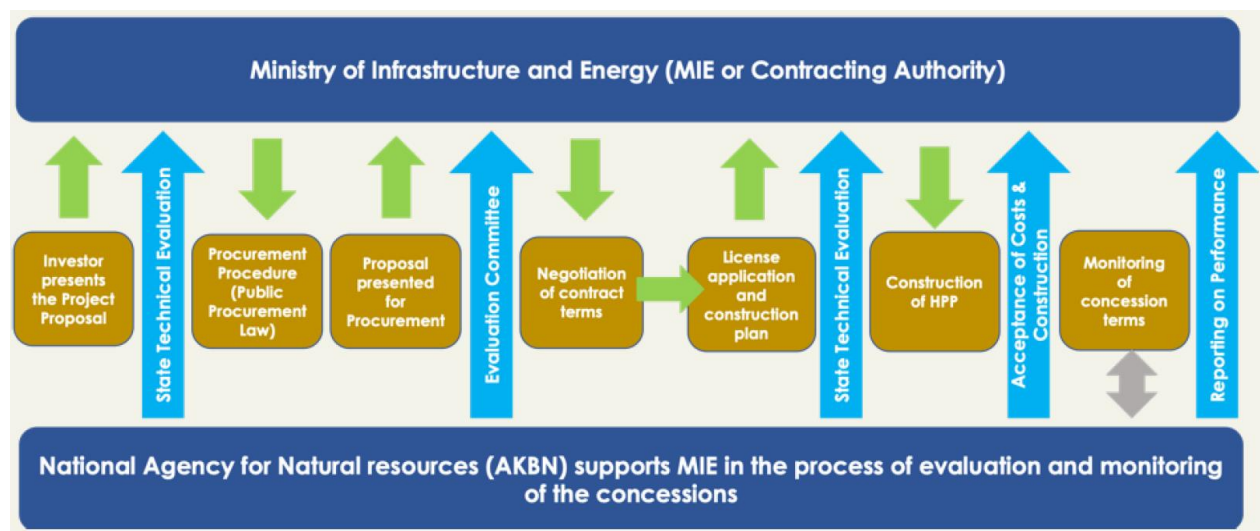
Ministry of Infrastructure and Energy (MIE or Contracting Authority)

Investor presents the Project Proposal

State Technical Evaluation

Procurement Procedure (Public Procurement Law)

Proposal presented for Procurement

Evaluation Committee

Negotiation of contract terms

License application and construction plan

State Technical Evaluation

Construction of HPP

Acceptance of Costs & Construction

Monitoring of concession terms

Reporting on Performance

National Agency for Natural resources (AKBN) supports MIE in the process of evaluation and monitoring of the concessions